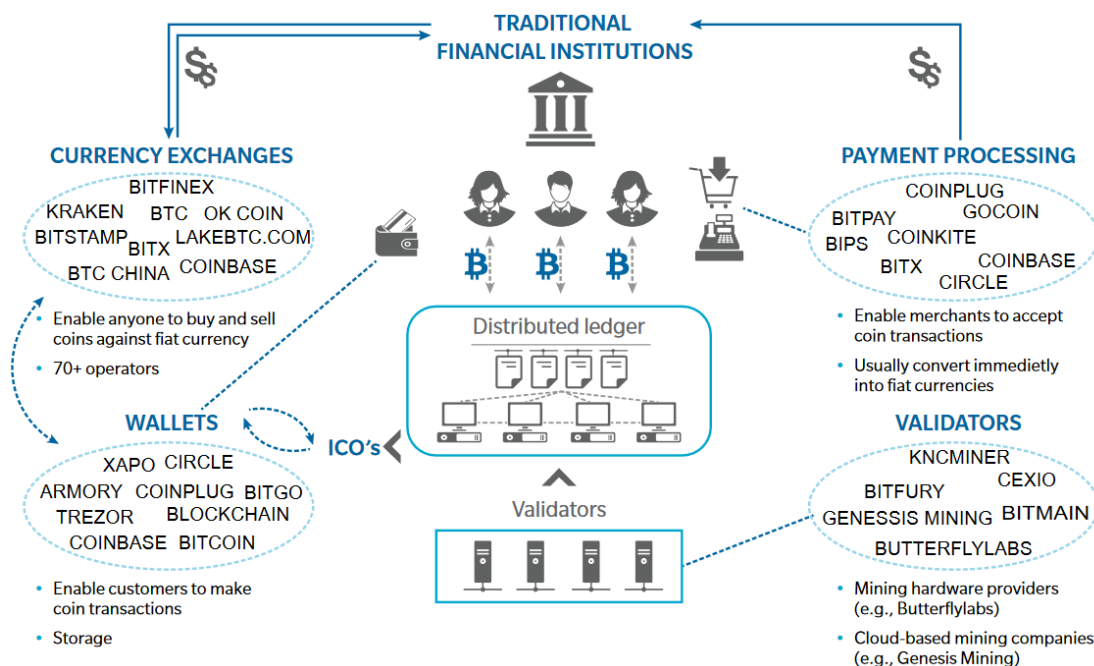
TRADITIONAL FINANCIAL INSTITUTIONS

$

$

CURRENCY EXCHANGES

BITFINEX
KRAKEN BTC OK COIN
BITSTAMP BITX LAKEBTC.COM
BTC CHINA COINBASE

• Enable anyone to buy and sell coins against fiat currency
• 70+ operators

PAYMENT PROCESSING

COINPLUG
BITPAY GOCOIN
BIPS COINKITE
BITX COINBASE
CIRCLE

• Enable merchants to accept coin transactions
• Usually convert immedietly into fiat currencies

Distributed ledger

WALLETS

ICO's

XAPO CIRCLE
ARMORY COINPLUG BITGO
TREZOR BLOCKCHAIN
COINBASE BITCOIN

• Enable customers to make coin transactions
• Storage

Validators

VALIDATORS

KNCMINER
CEXIO
BITFURY
GENESSIS MINING BITMAIN
BUTTERFLYLABS

• Mining hardware providers (e.g., Butterflylabs)
• Cloud-based mining companies (e.g., Genesis Mining)